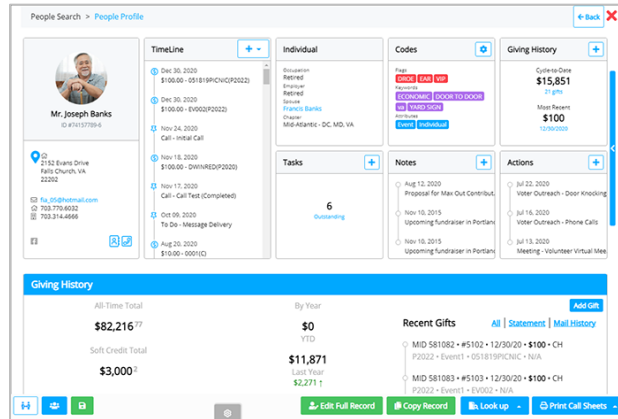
People Search > People Profile

Back

Mr. Joseph Banks
ID #74157789-6

2152 Evans Drive
Falls Church, VA
22202

fia_05@hotmail.com
703.770.6032
703.314.4666

TimeLine

Dec 30, 2020
$100.00 - 051819PICNIC(P2022)

Dec 30, 2020
$100.00 - EV002(P2022)

Nov 24, 2020
Call - Initial Call

Nov 18, 2020
$100.00 - DWINRED(P2022)

Nov 17, 2020
Call - Call Test (Completed)

Oct 09, 2020
To Do - Message Delivery

Aug 20, 2020
$100.00 - 0001(C)

Individual

Occupation
Retired
Employer
Retired
Spouse
Francis Banks
Chapter
Mid-Atlantic - DC, MD, VA

Codes

Flags
DROE EAR VIP
Keywords
ECONOMIC DOOR TO DOOR
va YARD SIGN
Attributes
Event Individual

Giving History

Cycle-to-Date
$15,851
21 gifts
Most Recent
$100
12/30/2020

Tasks

6
Outstanding

Notes

Aug 12, 2020
Proposal for Max Out Contribut...
Nov 10, 2015
Upcoming fundraiser in Portland
Nov 10, 2015
Upcoming fundraiser in Portland

Actions

Jul 22, 2020
Voter Outreach - Door Knocking
Jul 22, 2020
Voter Outreach - Phone Calls
Jul 13, 2020
Meeting - Volunteer Virtual Mee...

Giving History

All-Time Total
$82,216.77

Soft Credit Total
$3,000.?

By Year
$0
YTD
$11,871
Last Year
$2,271 ↑

Add Gift

Recent Gifts All | Statement | Mail History

MID 581082 • #5102 • 12/30/20 • $100 • CH
P2022 • Event1 • 051819PICNIC • N/A

MID 581082 • #5101 • 12/30/20 • $100 • CH
P2022 • Event1 • EV002 • N/A

Edit Full Record
Copy Record
Look up
Print Call Sheets